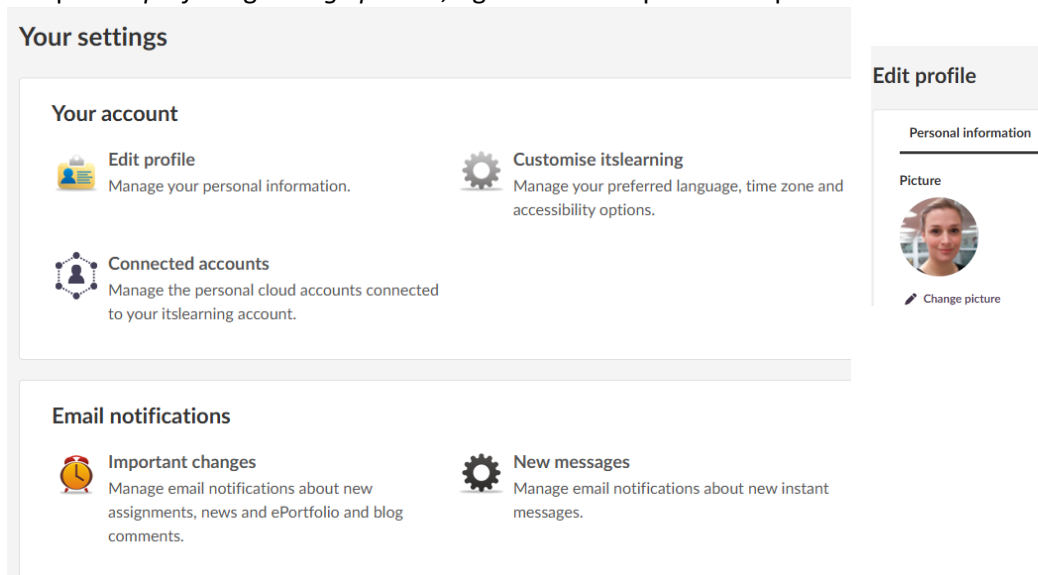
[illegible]

Your settings

Your account

Edit profile
Manage your personal information.

Customise itslearning
Manage your preferred language, time zone and accessibility options.

Connected accounts
Manage the personal cloud accounts connected to your itslearning account.

Email notifications

Important changes
Manage email notifications about new assignments, news and ePortfolio and blog comments.

New messages
Manage email notifications about new instant messages.

Edit profile

Personal information

Picture

Change picture